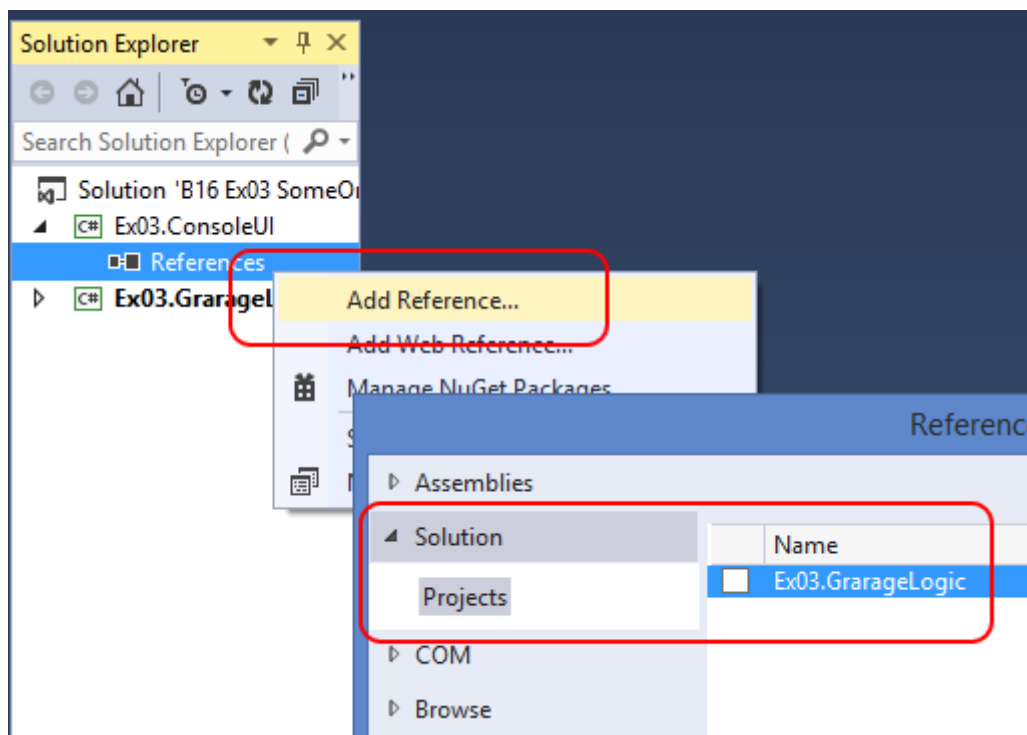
Solution Explorer

Search Solution Explorer (

Solution 'B16 Ex03 SomeO
C# Ex03.ConsoleUI
References
C# Ex03.GrarageL

Add Reference...
Add Web Reference...
Manage NuGet Packages
S
M

Referenc

Assemblies
Solution
Projects
COM
Browse

Name
Ex03.GrarageLogic